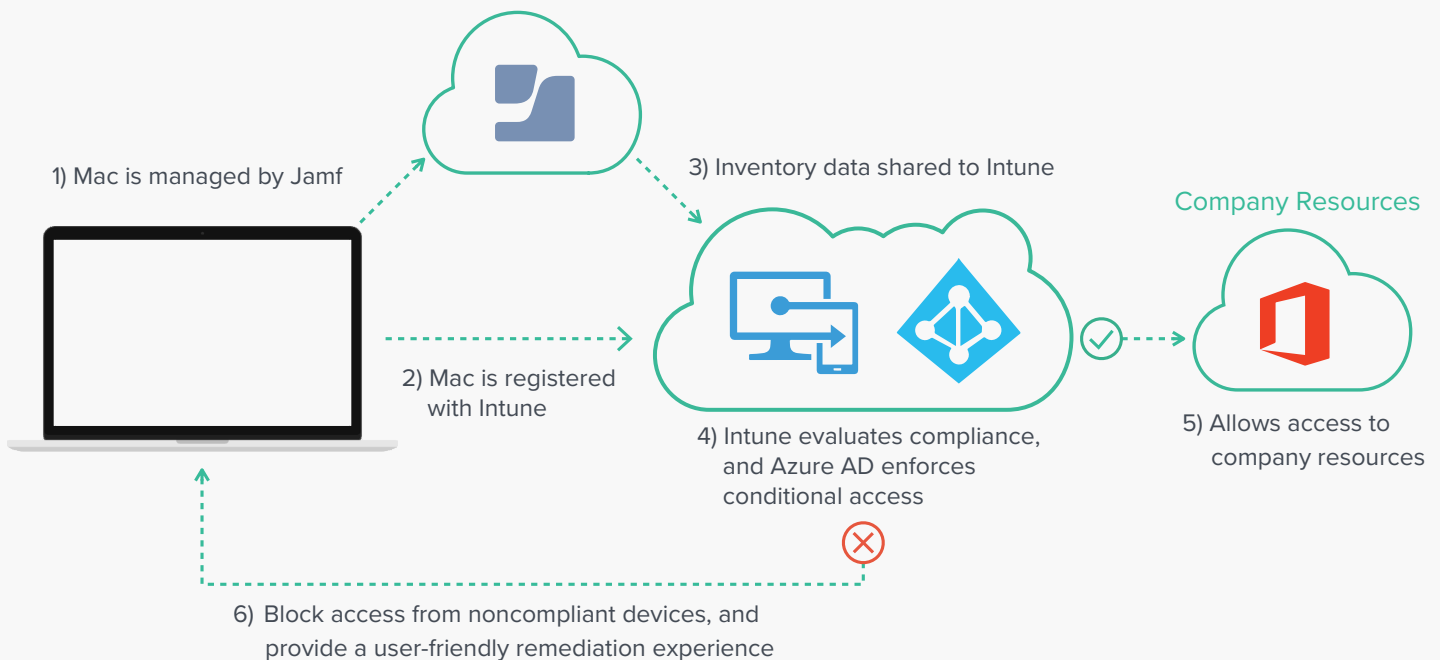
1) Mac is managed by Jamf

3) Inventory data shared to Intune

Company Resources

2) Mac is registered with Intune

4) Intune evaluates compliance, and Azure AD enforces conditional access

5) Allows access to company resources

6) Block access from noncompliant devices, and provide a user-friendly remediation experience